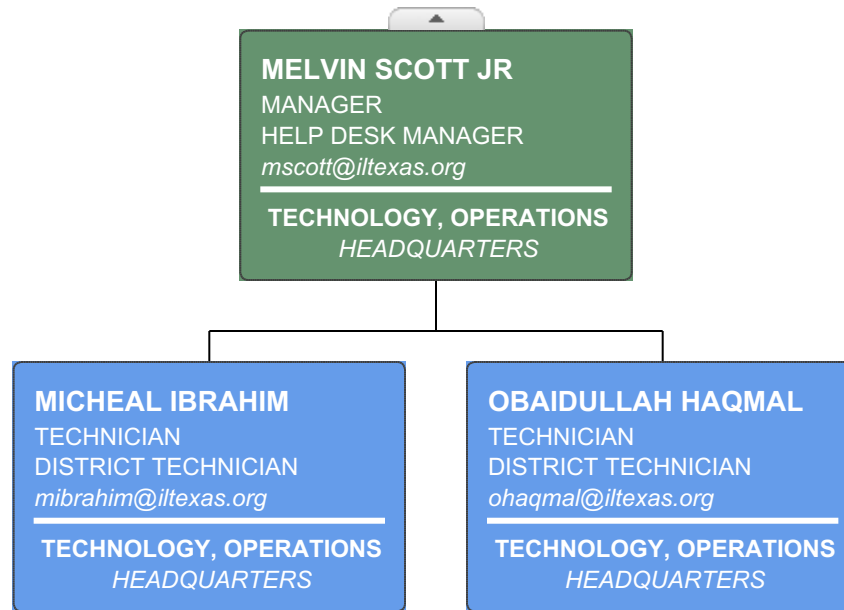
MELVIN SCOTT JR
MANAGER
HELP DESK MANAGER
mscott@iltexas.org

TECHNOLOGY, OPERATIONS
HEADQUARTERS

MICHEAL IBRAHIM
TECHNICIAN
DISTRICT TECHNICIAN
mibrahim@iltexas.org

TECHNOLOGY, OPERATIONS
HEADQUARTERS

OBAIDULLAH HAQMAL
TECHNICIAN
DISTRICT TECHNICIAN
ohaqmal@iltexas.org

TECHNOLOGY, OPERATIONS
HEADQUARTERS